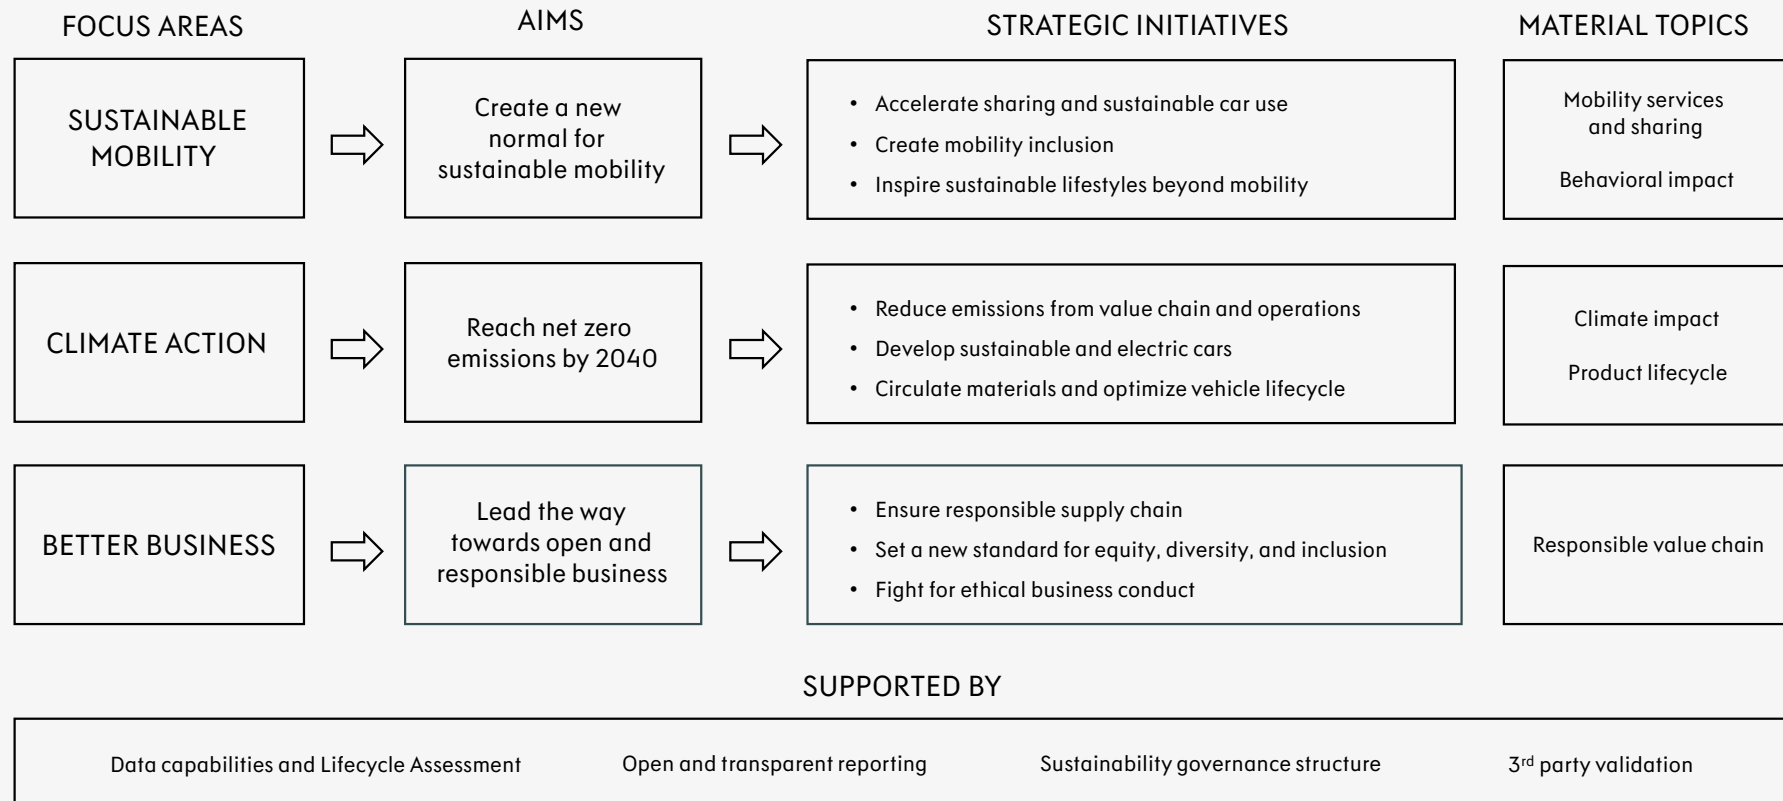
FOCUS AREAS

AIMS

STRATEGIC INITIATIVES

MATERIAL TOPICS

SUSTAINABLE MOBILITY

Create a new normal for sustainable mobility

- Accelerate sharing and sustainable car use
- Create mobility inclusion
- Inspire sustainable lifestyles beyond mobility

Mobility services and sharing

Behavioral impact

CLIMATE ACTION

Reach net zero emissions by 2040

- Reduce emissions from value chain and operations
- Develop sustainable and electric cars
- Circulate materials and optimize vehicle lifecycle

Climate impact

Product lifecycle

BETTER BUSINESS

Lead the way towards open and responsible business

- Ensure responsible supply chain
- Set a new standard for equity, diversity, and inclusion
- Fight for ethical business conduct

Responsible value chain

SUPPORTED BY

Data capabilities and Lifecycle Assessment

Open and transparent reporting

Sustainability governance structure

3$^{rd}$ party validation